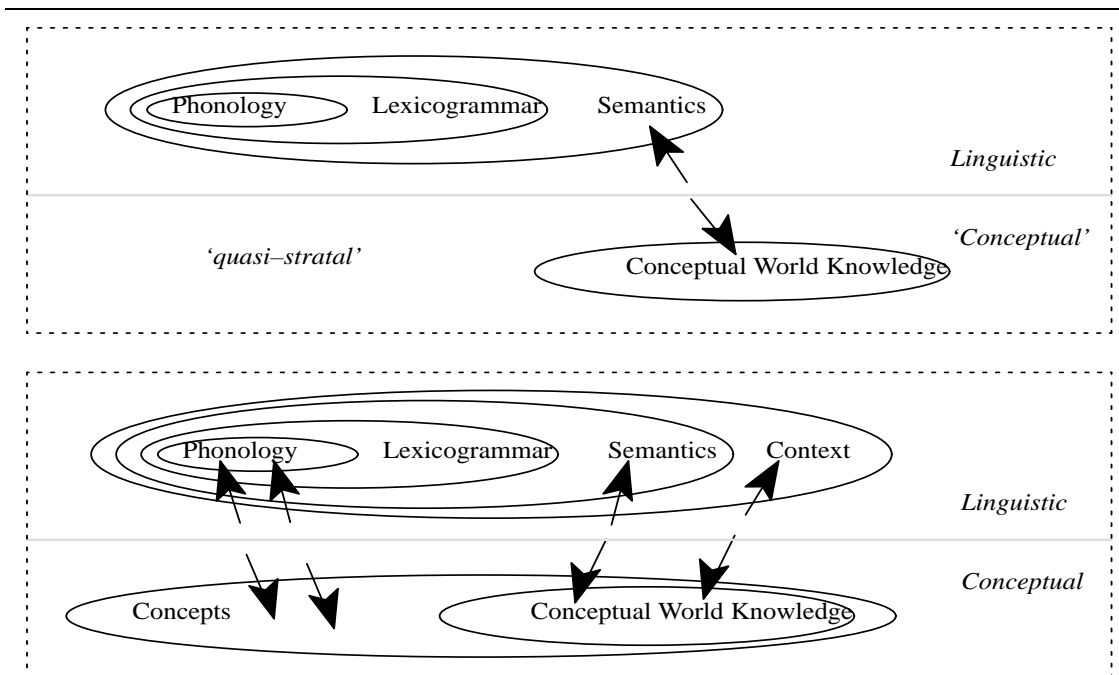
Phonology Lexicogrammar Semantics

*Linguistic*

*'Conceptual'*

*'quasi–stratal'*

Conceptual World Knowledge

Phonology Lexicogrammar Semantics Context

*Linguistic*

*Conceptual*

Concepts

Conceptual World Knowledge